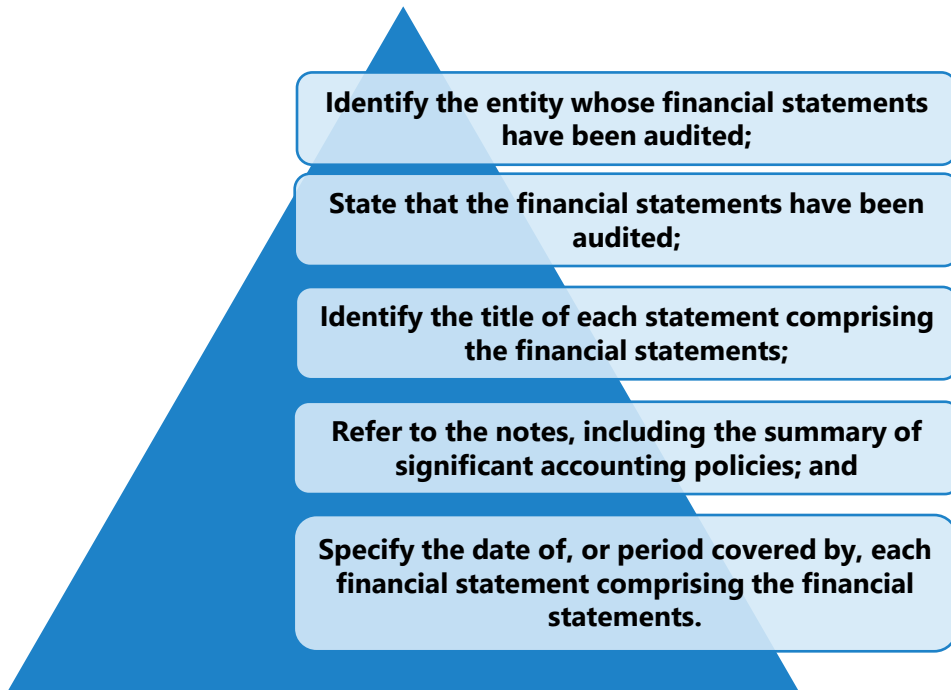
Identify the entity whose financial statements have been audited;

State that the financial statements have been audited;

Identify the title of each statement comprising the financial statements;

Refer to the notes, including the summary of significant accounting policies; and

Specify the date of, or period covered by, each financial statement comprising the financial statements.